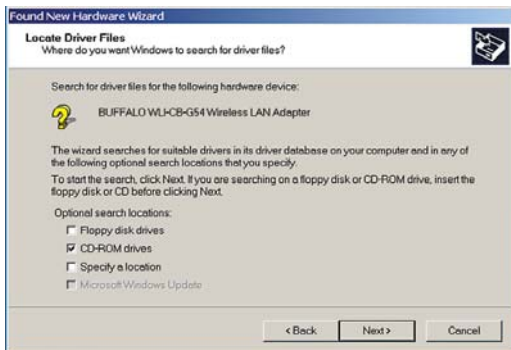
Found New Hardware Wizard

Locate Driver Files
Where do you want Windows to search for driver files?

Search for driver files for the following hardware device:

BUFFALO WLI-CB-G54 Wireless LAN Adapter

The wizard searches for suitable drivers in its driver database on your computer and in any of the following optional search locations that you specify.

To start the search, click Next. If you are searching on a floppy disk or CD-ROM drive, insert the floppy disk or CD before clicking Next.

Optional search locations:
Floppy disk drives
CD-ROM drives
Specify a location
Microsoft Windows Update

< Back Next > Cancel